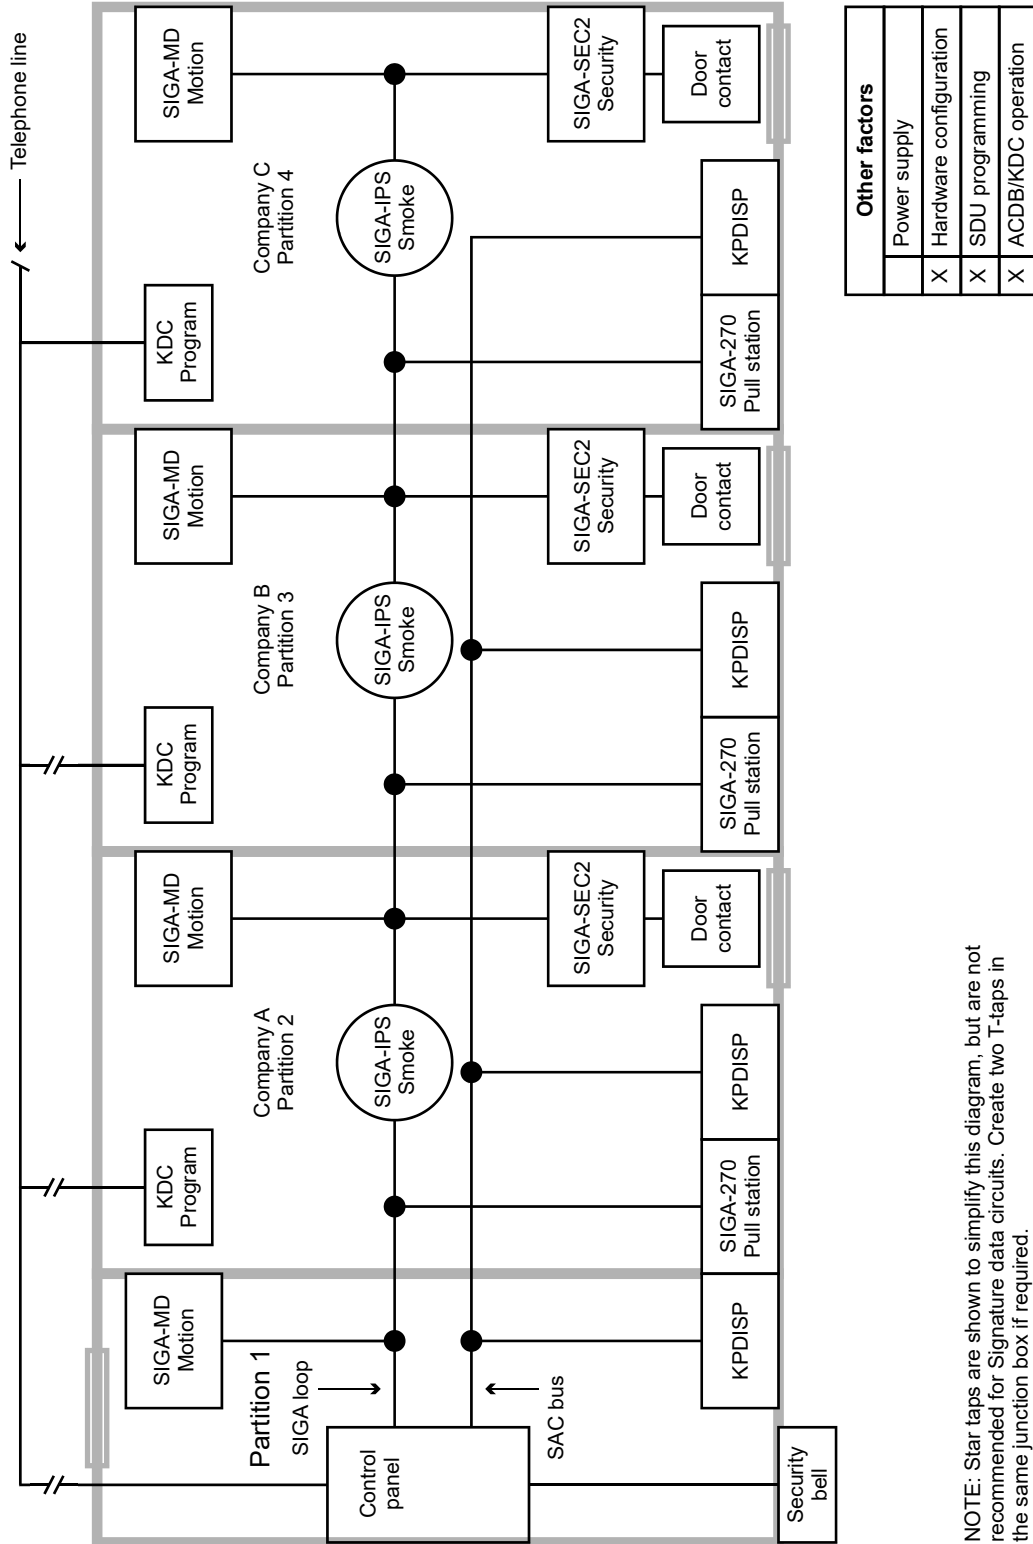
Telephone line

Partition 1
SIGA loop
SAC bus
Control panel
Security bell
SIGA-MD Motion
KPDISP

Company A
Partition 2
KDC Program
SIGA-IPS Smoke
SIGA-MD Motion
SIGA-SEC2 Security
Door contact
KPDISP
SIGA-270 Pull station

Company B
Partition 3
KDC Program
SIGA-IPS Smoke
SIGA-MD Motion
SIGA-SEC2 Security
Door contact
KPDISP
SIGA-270 Pull station

Company C
Partition 4
KDC Program
SIGA-IPS Smoke
SIGA-MD Motion
SIGA-SEC2 Security
Door contact
KPDISP
SIGA-270 Pull station

| Other factors | |
|---|---|
| | Power supply |
| X | Hardware configuration |
| X | SDU programming |
| X | ACDB/KDC operation |

NOTE: Star taps are shown to simplify this diagram, but are not recommended for Signature data circuits. Create two T-taps in the same junction box if required.